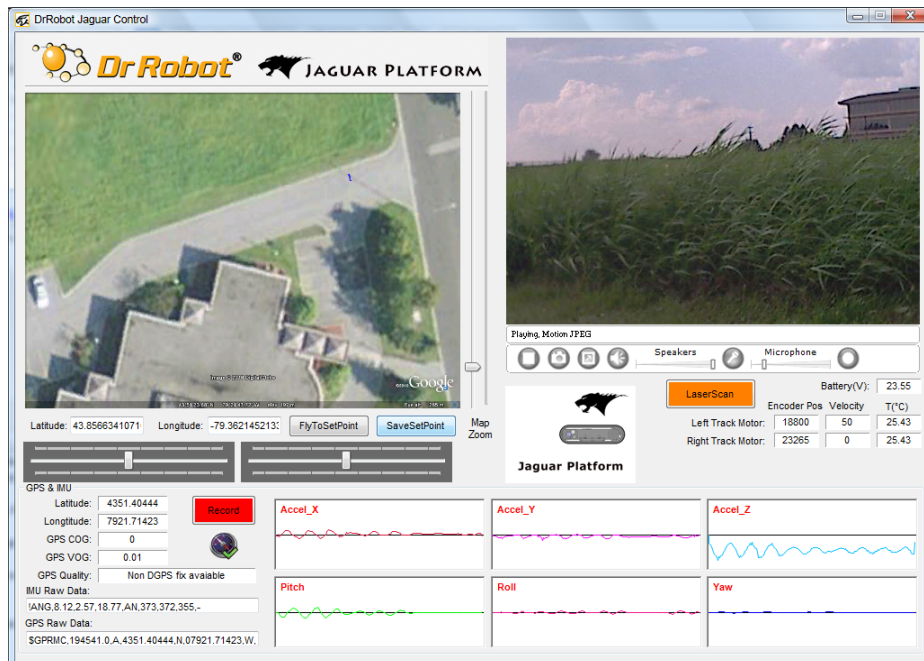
DrRobot Jaguar Control

Dr Robot®

JAGUAR PLATFORM

Google

Latitude: 43.8566341071

Longitude: -79.362145213

FlyToSetPoint

SaveSetPoint

Map Zoom

Playing, Motion JPEG

Speakers

Microphone

Jaguar Platform

LaserScan

Battery(V): 23.55

| | Encoder Pos | Velocity | T(°C) |
|---|---|---|---|
| Left Track Motor: | 18800 | 50 | 25.43 |
| Right Track Motor: | 23265 | 0 | 25.43 |

GPS & IMU

Latitude: 4351.40444

Longtitude: 7921.71423

Record

GPS COG: 0

GPS VOG: 0.01

GPS Quality: Non DGPS fix avaiable

IMU Raw Data:

!ANG,8.12,2.57,18.77,AN,373,372,355,-

GPS Raw Data:

$GPRMC,194541.0,A,4351.40444,N,07921.71423,W,

Accel_X

Accel_Y

Accel_Z

Pitch

Roll

Yaw